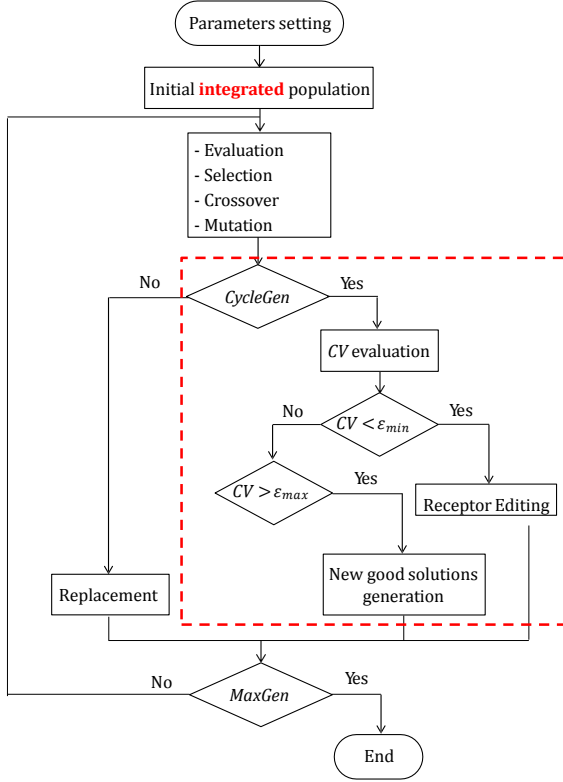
Parameters setting

Initial integrated population

- Evaluation
- Selection
- Crossover
- Mutation

No

CycleGen

Yes

$CV$ evaluation

No

$CV < \varepsilon_{min}$

Yes

$CV > \varepsilon_{max}$

Yes

Receptor Editing

Replacement

New good solutions generation

No

MaxGen

Yes

End